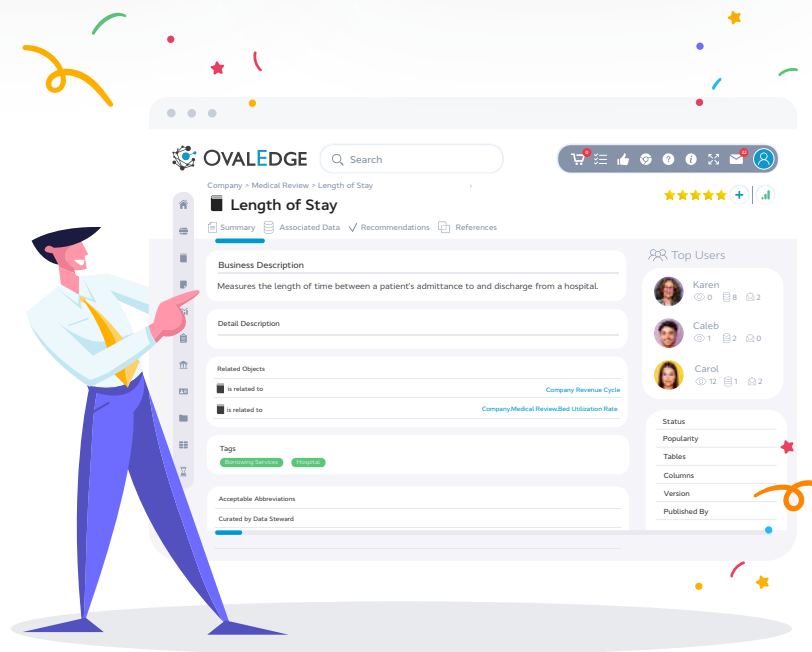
OVALEDGE

Search

Company > Medical Review > Length of Stay

Length of Stay

Summary Associated Data Recommendations References

Business Description

Measures the length of time between a patient's admittance to and discharge from a hospital.

Detail Description

Related Objects

is related to Company Revenue Cycle

is related to Company.Medical Review.Bed Utilization Rate

Tags

Borrowing Services Hospital

Acceptable Abbreviations

Curated by Data Steward

Top Users

Karen
0 8 2

Caleb
1 2 0

Carol
12 1 2

Status
Popularity
Tables
Columns
Version
Published By